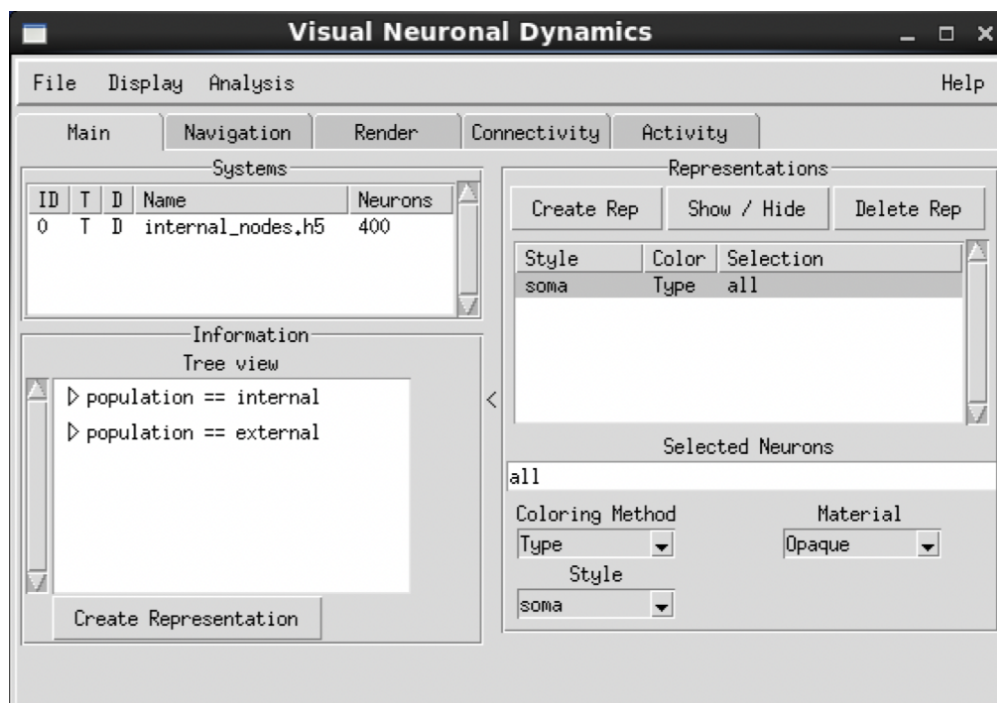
Visual Neuronal Dynamics

File Display Analysis Help

Main Navigation Render Connectivity Activity

Systems

| ID | T | D | Name | Neurons |
|---|---|---|---|---|
| 0 | T | D | internal_nodes.h5 | 400 |

Information

Tree view

▷ population == internal

▷ population == external

Create Representation

<

Representations

Create Rep Show / Hide Delete Rep

| Style | Color | Selection |
|---|---|---|
| soma | Type | all |

Selected Neurons

all

Coloring Method

Type

Material

Opaque

Style

soma